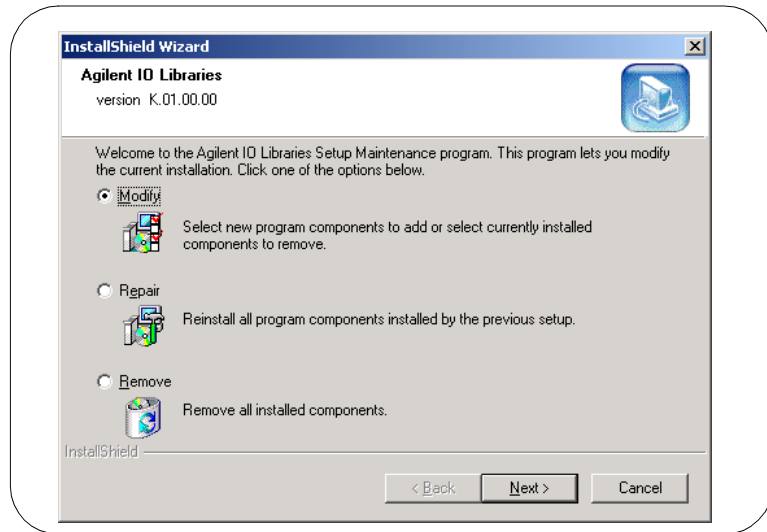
InstallShield Wizard

Agilent IO Libraries

version K.01.00.00

Welcome to the Agilent IO Libraries Setup Maintenance program. This program lets you modify the current installation. Click one of the options below.

Modify

Select new program components to add or select currently installed components to remove.

Repair

Reinstall all program components installed by the previous setup.

Remove

Remove all installed components.

InstallShield

< Back

Next >

Cancel